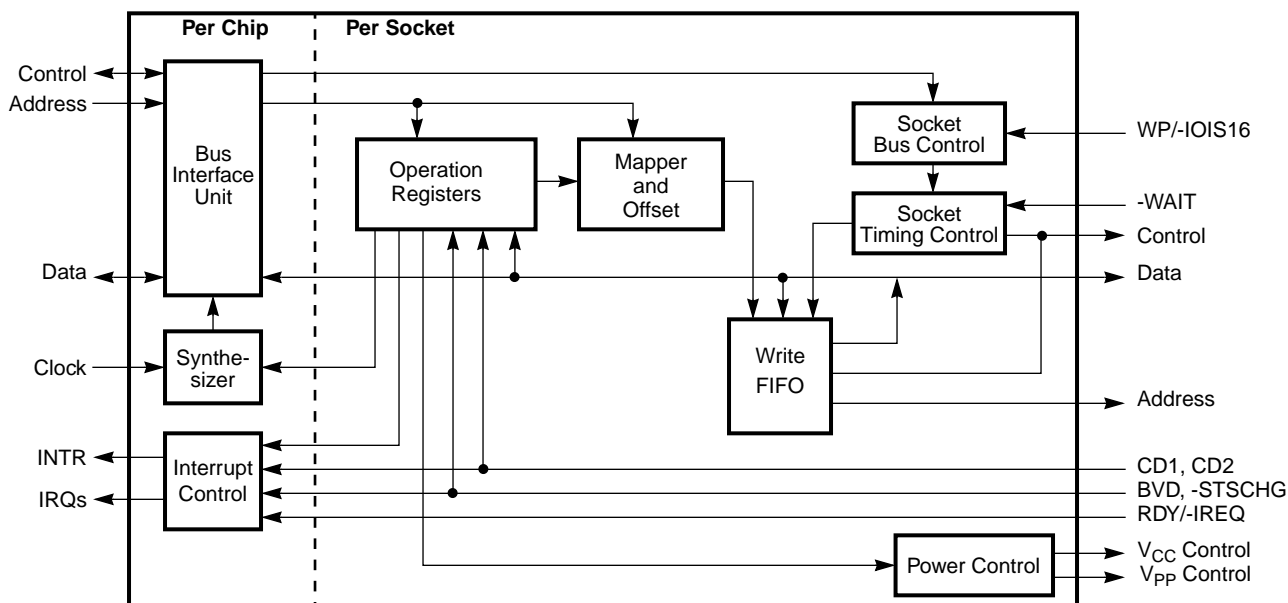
Per Chip

Per Socket

Control

Address

Bus Interface Unit

Operation Registers

Mapper and Offset

Socket Bus Control

WP/-IOIS16

Socket Timing Control

-WAIT

Control

Data

Data

Clock

Synthesizer

Write FIFO

Address

INTR

IRQs

Interrupt Control

CD1, CD2

BVD, -STSCHG

RDY/-IREQ

Power Control

$V_{CC}$ Control

$V_{PP}$ Control